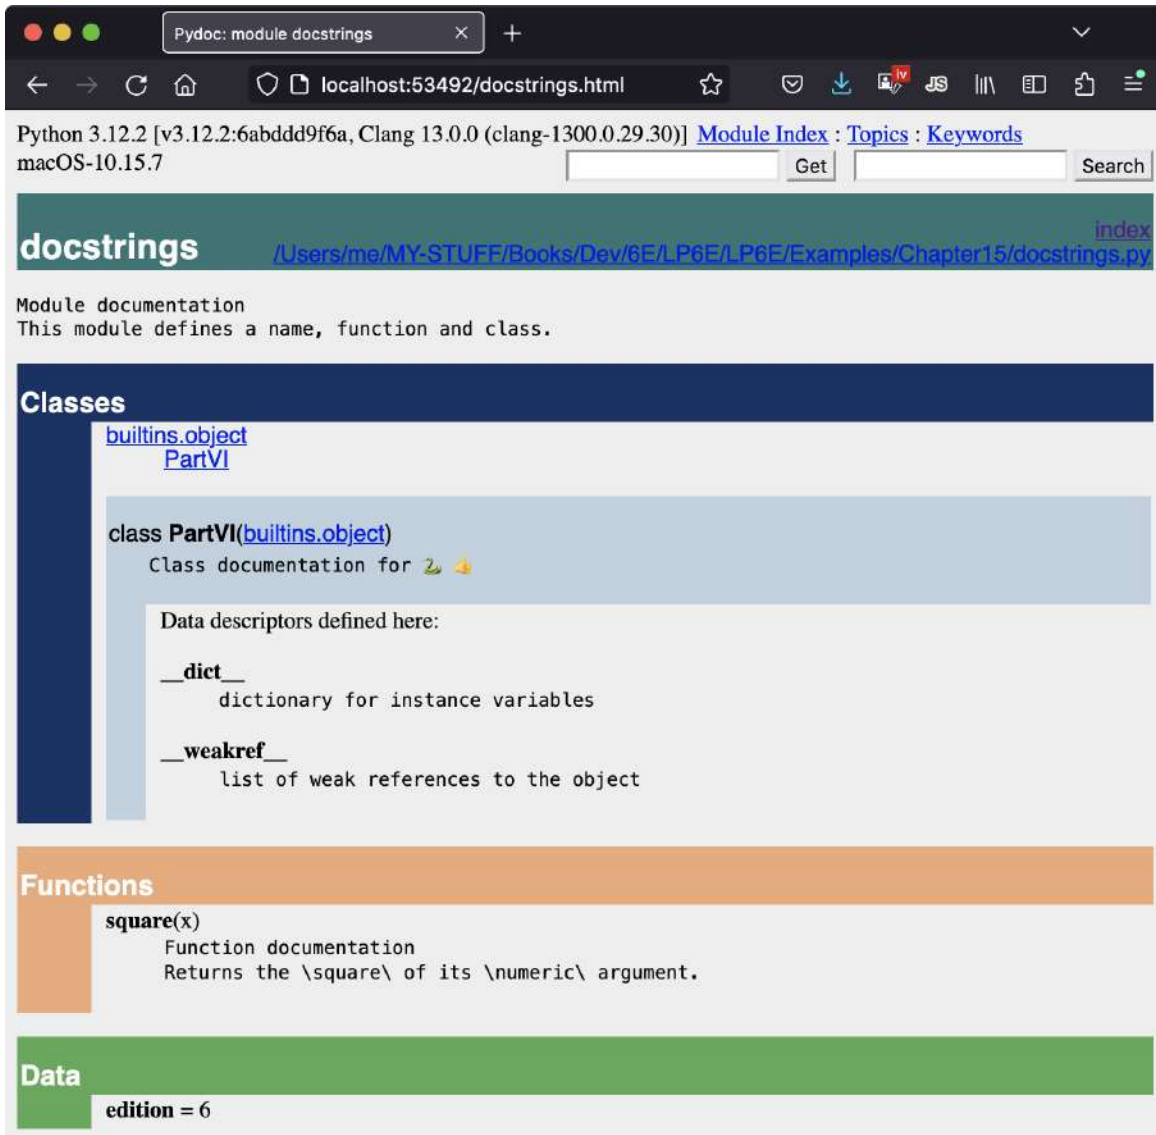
Pydoc: module docstrings

localhost:53492/docstrings.html

Python 3.12.2 [v3.12.2:6abddd9f6a, Clang 13.0.0 (clang-1300.0.29.30)] Module Index : Topics : Keywords
macOS-10.15.7

Get Search

docstrings

index
/Users/me/MY-STUFF/Books/Dev/6E/LP6E/LP6E/Examples/Chapter15/docstrings.py

Module documentation
This module defines a name, function and class.

Classes

builtins.object
PartVI

class PartVI(builtins.object)
Class documentation for 🐍 👍

Data descriptors defined here:

__dict__
dictionary for instance variables

__weakref__
list of weak references to the object

Functions

square(x)
Function documentation
Returns the \square\ of its \numeric\ argument.

Data

edition = 6